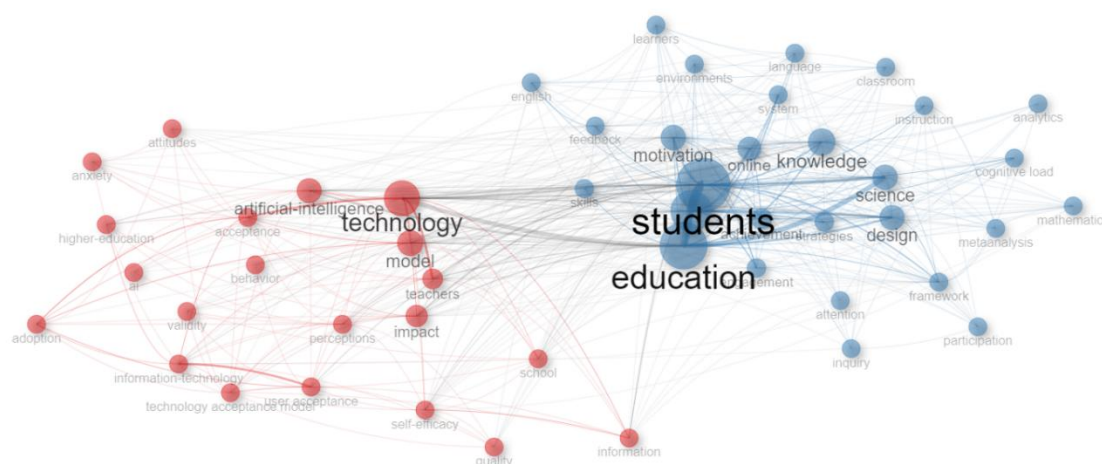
learners
environments
language
classroom
english
system
instruction
analytics
feedback
attitudes
motivation
online
knowledge
anxiety
cognitive load
science
skills
artificial-intelligence
technology
students
higher-education
acceptance
achievement
strategies
design
mathematic
metaanalysis
model
education
engagement
ai
behavior
teachers
framework
validity
attention
impact
adoption
perceptions
participation
inquiry
information-technology
school
user acceptance
technology acceptance model
self-efficacy
information
quality